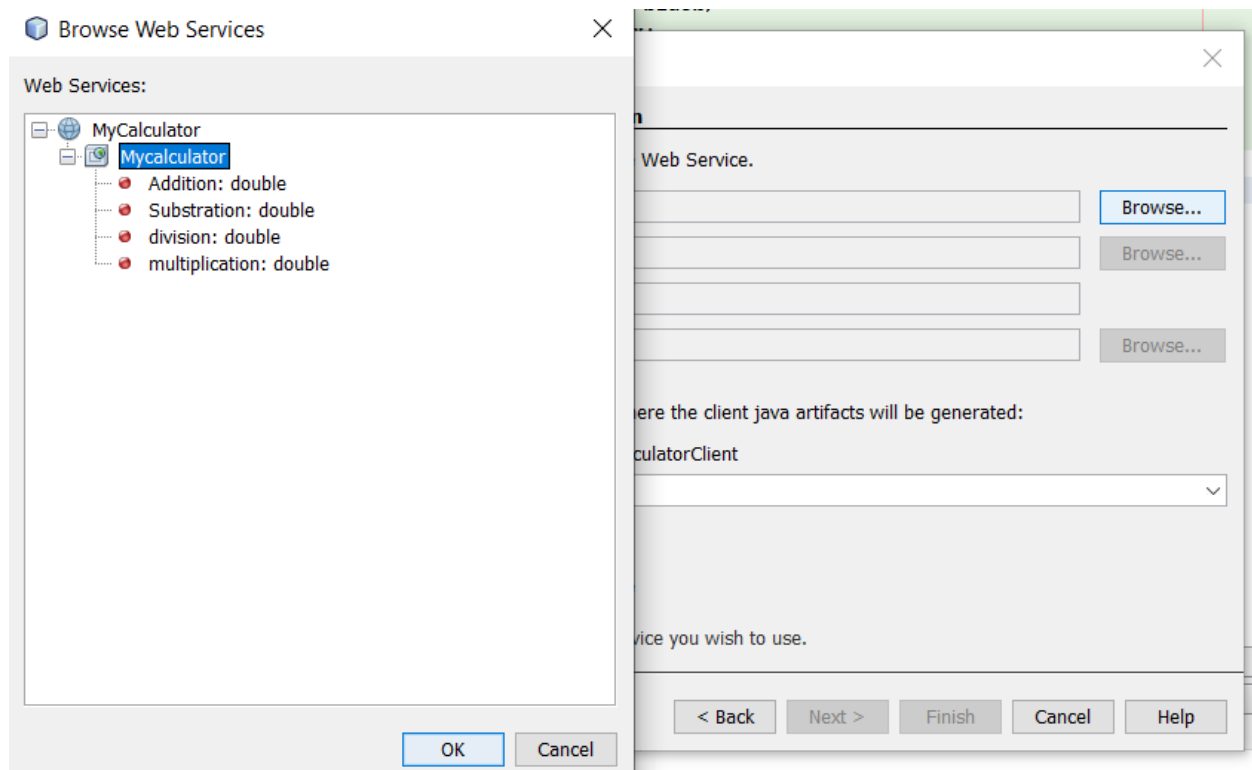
Browse Web Services

Web Services:

MyCalculator
Mycalculator
Addition: double
Substration: double
division: double
multiplication: double

OK
Cancel

n

Web Service.

Browse...
Browse...
Browse...

ere the client java artifacts will be generated:

culatorClient

vice you wish to use.

< Back
Next >
Finish
Cancel
Help